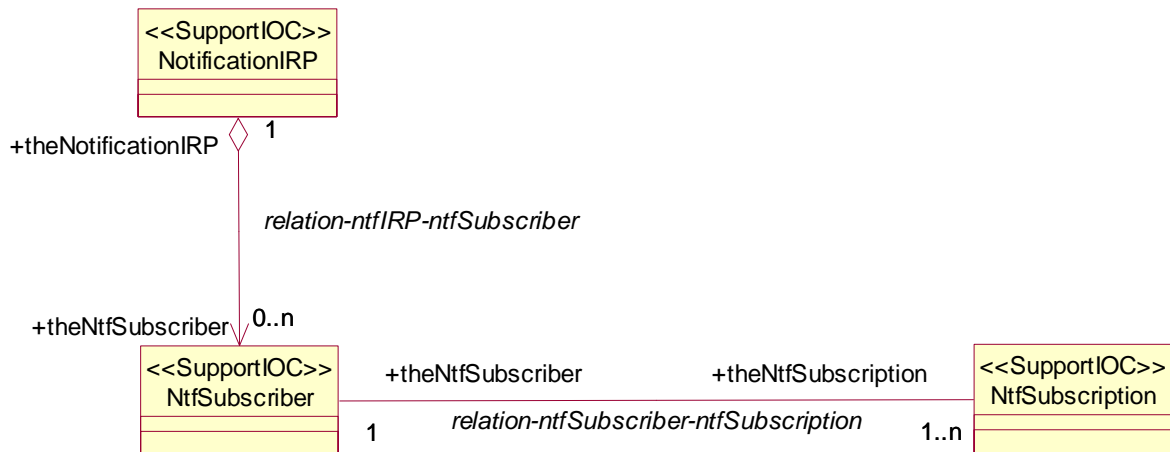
<<SupportIOC>>
NotificationIRP

+theNotificationIRP

1

relation-ntfIRP-ntfSubscriber

+theNtfSubscriber

0..n

<<SupportIOC>>
NtfSubscriber

+theNtfSubscriber

+theNtfSubscription

<<SupportIOC>>
NtfSubscription

1

relation-ntfSubscriber-ntfSubscription

1..n